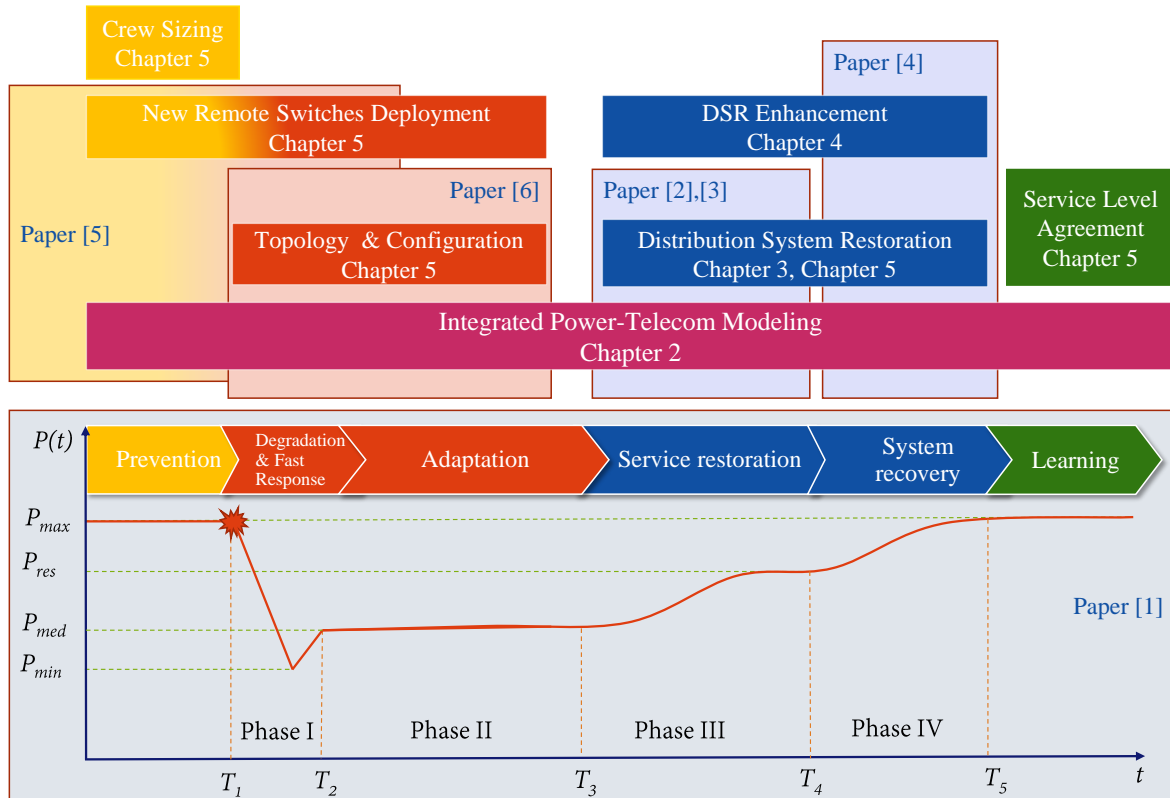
Crew Sizing
Chapter 5

Paper [4]

New Remote Switches Deployment
Chapter 5

DSR Enhancement
Chapter 4

Paper [6]

Paper [2],[3]

Service Level
Agreement
Chapter 5

Paper [5]

Topology & Configuration
Chapter 5

Distribution System Restoration
Chapter 3, Chapter 5

Integrated Power-Telecom Modeling
Chapter 2

$P(t)$

Prevention

Degradation & Fast Response

Adaptation

Service restoration

System recovery

Learning

$P_{max}$

$P_{res}$

$P_{med}$

$P_{min}$

Paper [1]

Phase I

Phase II

Phase III

Phase IV

$T_1$ $T_2$ $T_3$ $T_4$ $T_5$ $t$